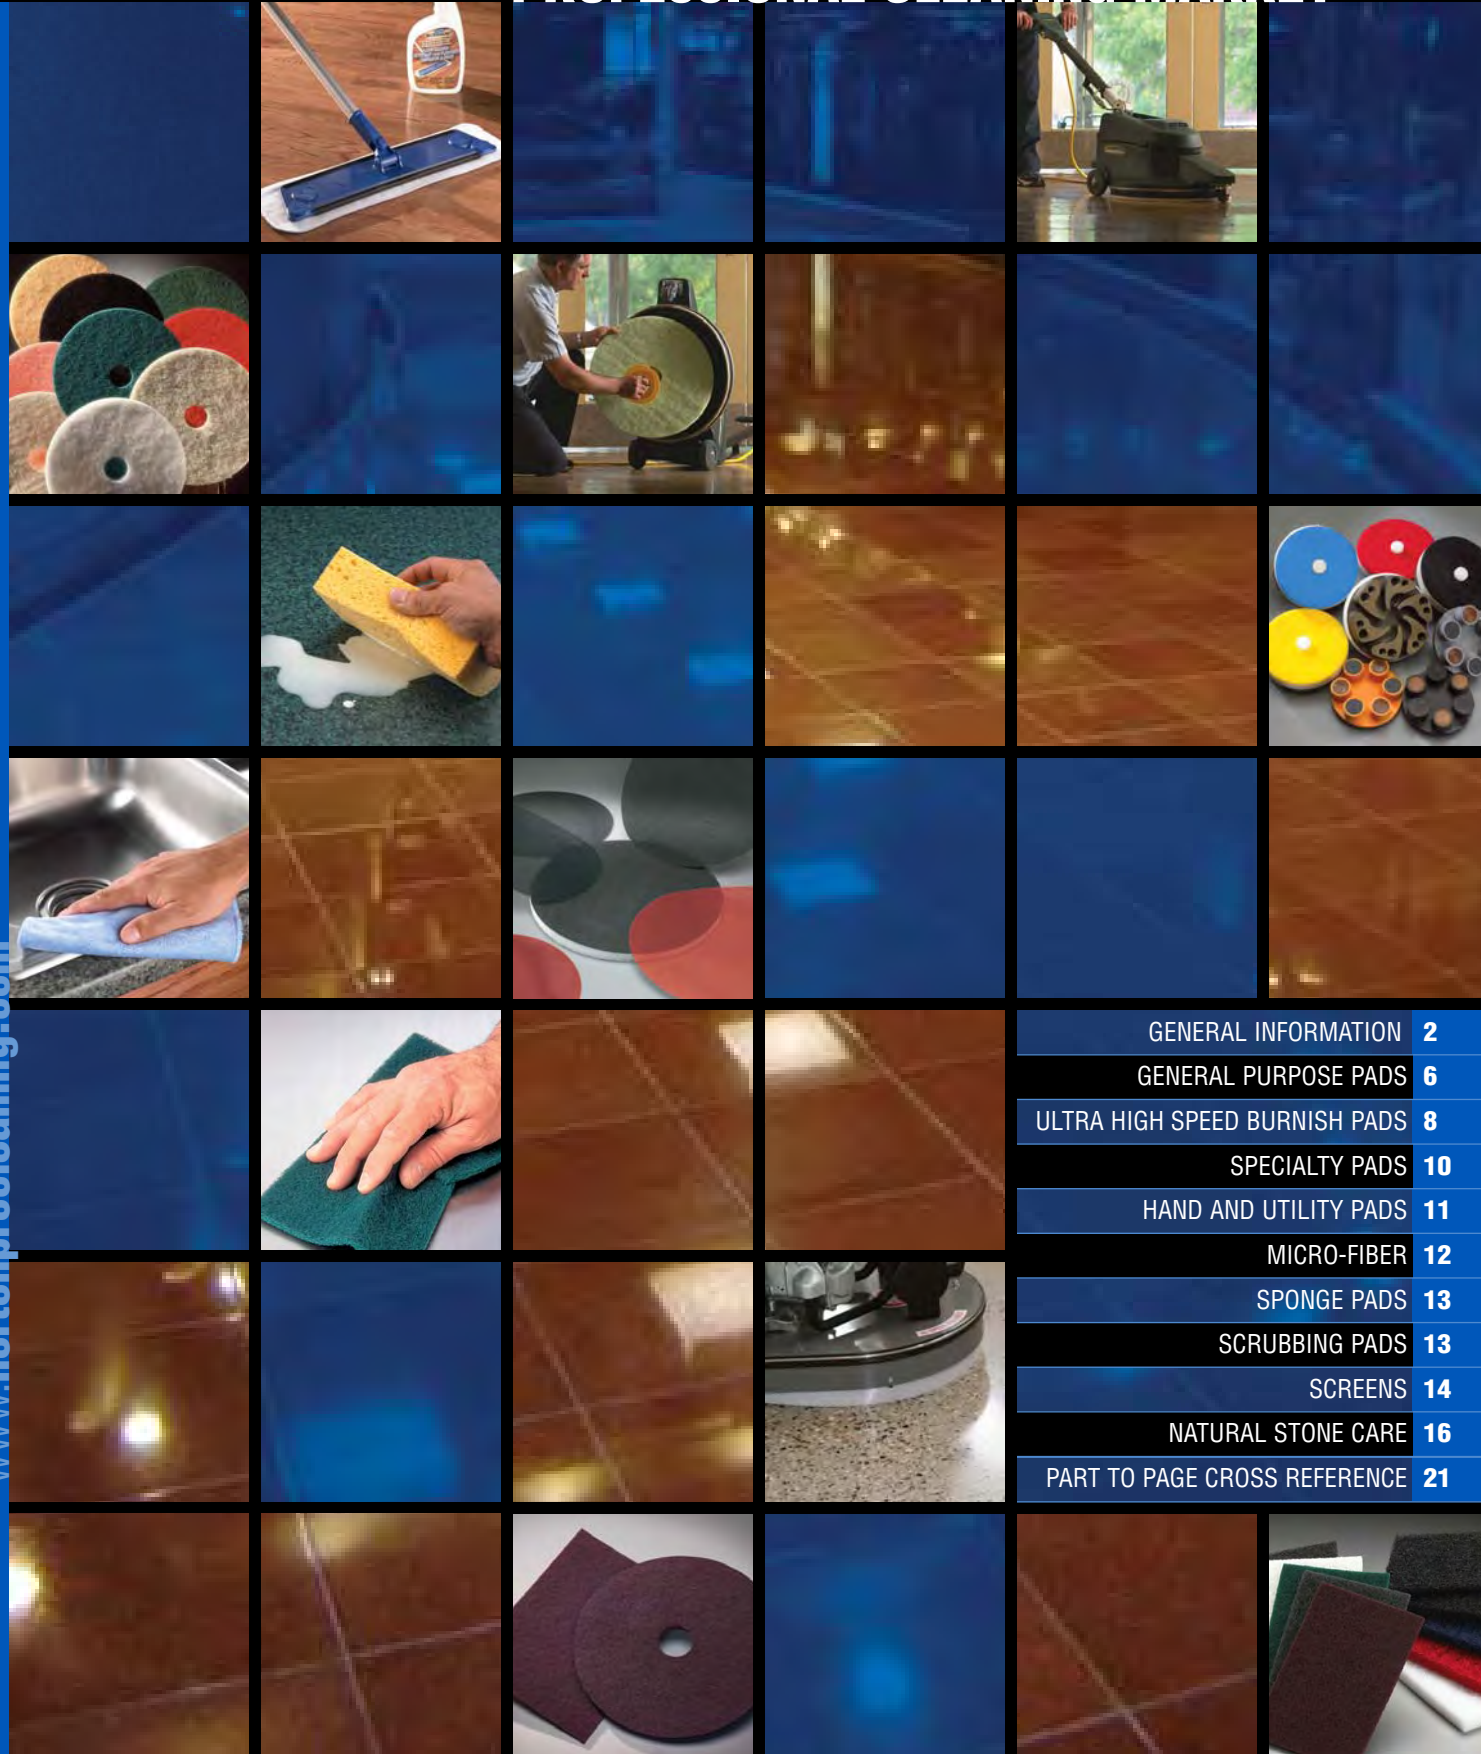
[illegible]

www.nortonprocleaning.com

GENERAL INFORMATION 2
GENERAL PURPOSE PADS 6
ULTRA HIGH SPEED BURNISH PADS 8
SPECIALTY PADS 10
HAND AND UTILITY PADS 11
MICRO-FIBER 12
SPONGE PADS 13
SCRUBBING PADS 13
SCREENS 14
NATURAL STONE CARE 16
PART TO PAGE CROSS REFERENCE 21